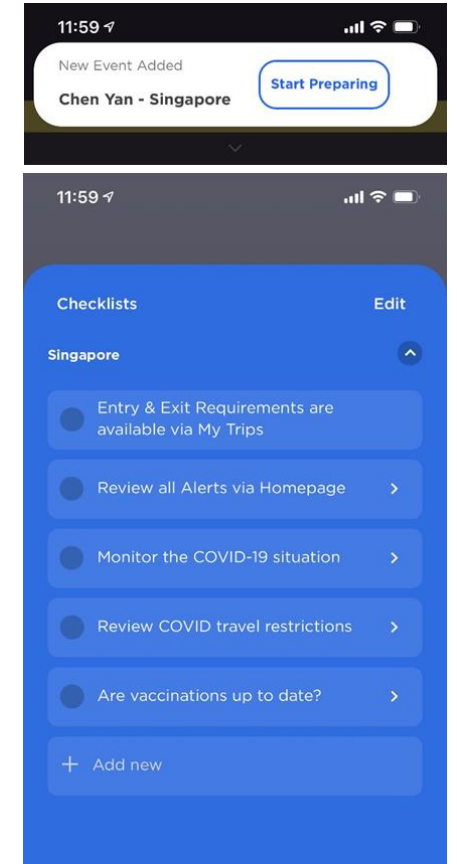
11:59

New Event Added

Chen Yan - Singapore

Start Preparing

11:59

Checklists

Edit

Singapore

Entry & Exit Requirements are available via My Trips

Review all Alerts via Homepage

Monitor the COVID-19 situation

Review COVID travel restrictions

Are vaccinations up to date?

+ Add new